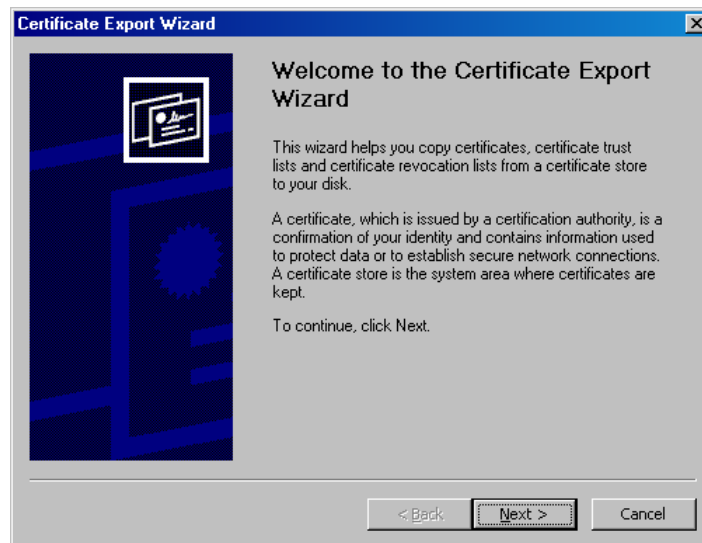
Certificate Export Wizard

Welcome to the Certificate Export Wizard

This wizard helps you copy certificates, certificate trust lists and certificate revocation lists from a certificate store to your disk.

A certificate, which is issued by a certification authority, is a confirmation of your identity and contains information used to protect data or to establish secure network connections. A certificate store is the system area where certificates are kept.

To continue, click Next.

< Back

Next >

Cancel